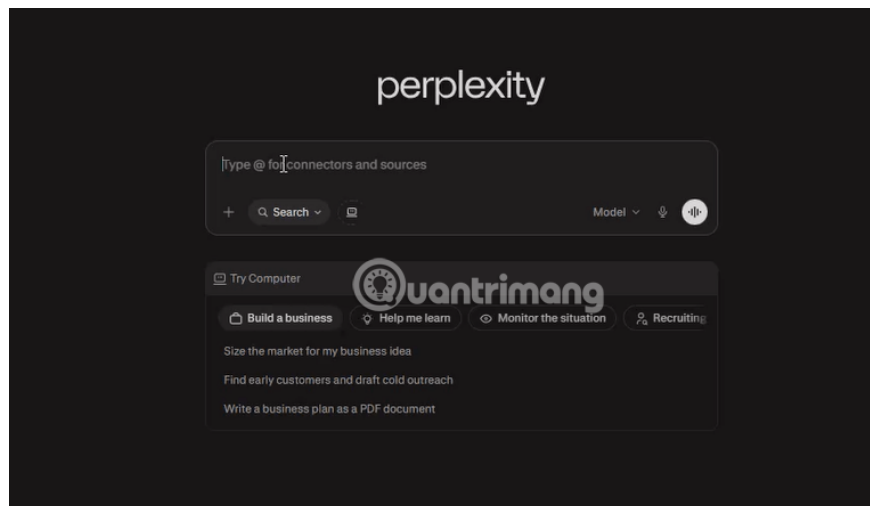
perplexity

Type @ for connectors and sources

Search

Model

Try Computer

Quantrimang

Build a business

Help me learn

Monitor the situation

Recruiting

Size the market for my business idea

Find early customers and draft cold outreach

Write a business plan as a PDF document